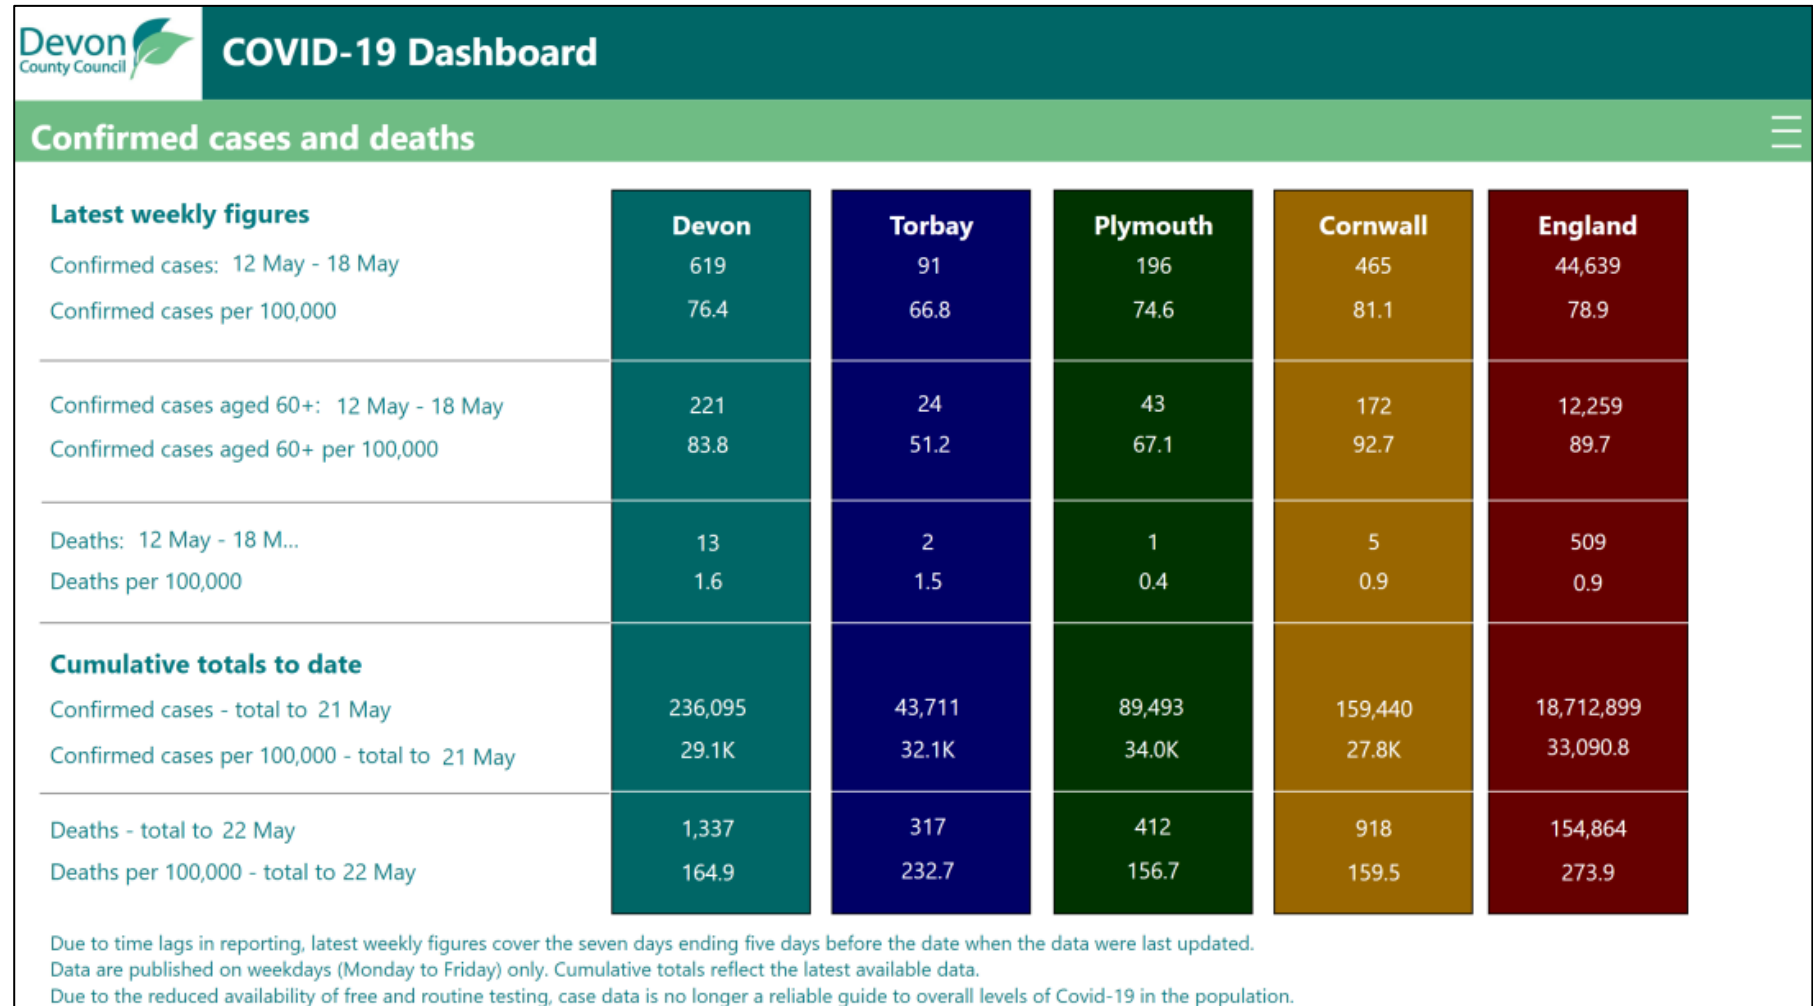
Devon County Council

COVID-19 Dashboard

Confirmed cases and deaths

| Latest weekly figures | Devon | Torbay | Plymouth | Cornwall | England |
|---|---|---|---|---|---|
| Confirmed cases: 12 May - 18 May | 619 | 91 | 196 | 465 | 44,639 |
| Confirmed cases per 100,000 | 76.4 | 66.8 | 74.6 | 81.1 | 78.9 |
| Confirmed cases aged 60+: 12 May - 18 May | 221 | 24 | 43 | 172 | 12,259 |
| Confirmed cases aged 60+ per 100,000 | 83.8 | 51.2 | 67.1 | 92.7 | 89.7 |
| Deaths: 12 May - 18 M... | 13 | 2 | 1 | 5 | 509 |
| Deaths per 100,000 | 1.6 | 1.5 | 0.4 | 0.9 | 0.9 |
| **Cumulative totals to date** | | | | | |
| Confirmed cases - total to 21 May | 236,095 | 43,711 | 89,493 | 159,440 | 18,712,899 |
| Confirmed cases per 100,000 - total to 21 May | 29.1K | 32.1K | 34.0K | 27.8K | 33,090.8 |
| Deaths - total to 22 May | 1,337 | 317 | 412 | 918 | 154,864 |
| Deaths per 100,000 - total to 22 May | 164.9 | 232.7 | 156.7 | 159.5 | 273.9 |

Due to time lags in reporting, latest weekly figures cover the seven days ending five days before the date when the data were last updated.
Data are published on weekdays (Monday to Friday) only. Cumulative totals reflect the latest available data.
Due to the reduced availability of free and routine testing, case data is no longer a reliable guide to overall levels of Covid-19 in the population.